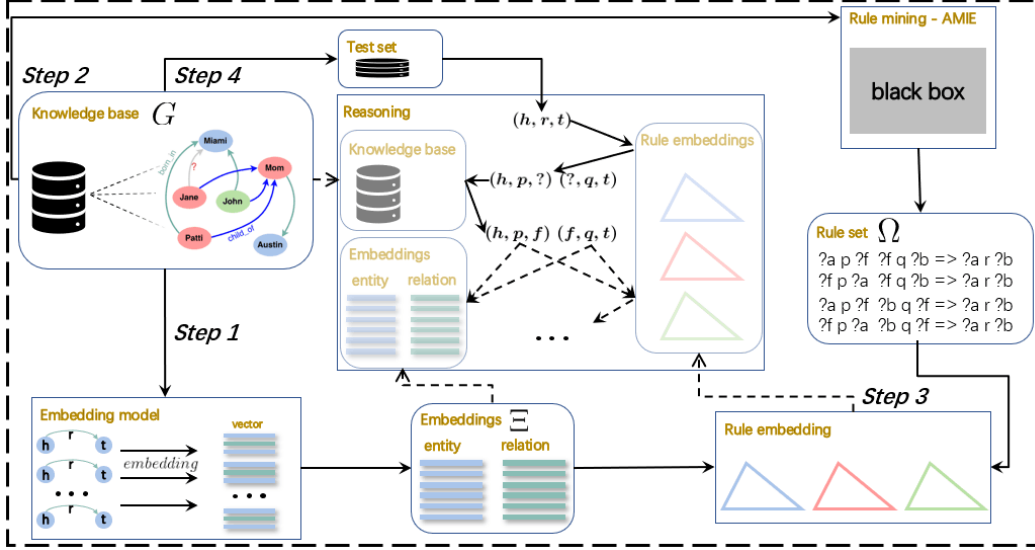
Rule mining - AMIE

black box

Test set

Step 2

Step 4

Knowledge base $G$

Miami

born_in

Mom

Jane

John

Patti

child_of

Austin

Reasoning

$(h, r, t)$

Knowledge base

Rule embeddings

$(h, p, ?)$ $(?, q, t)$

$(h, p, f)$ $(f, q, t)$

Embeddings

entity

relation

Rule set $\Omega$

?a p ?f ?f q ?b => ?a r ?b
?f p ?a ?f q ?b => ?a r ?b
?a p ?f ?b q ?f => ?a r ?b
?f p ?a ?b q ?f => ?a r ?b

Step 1

Step 3

Embedding model

vector

h r t

$embedding$

Embeddings $\Xi$

entity

relation

Rule embedding